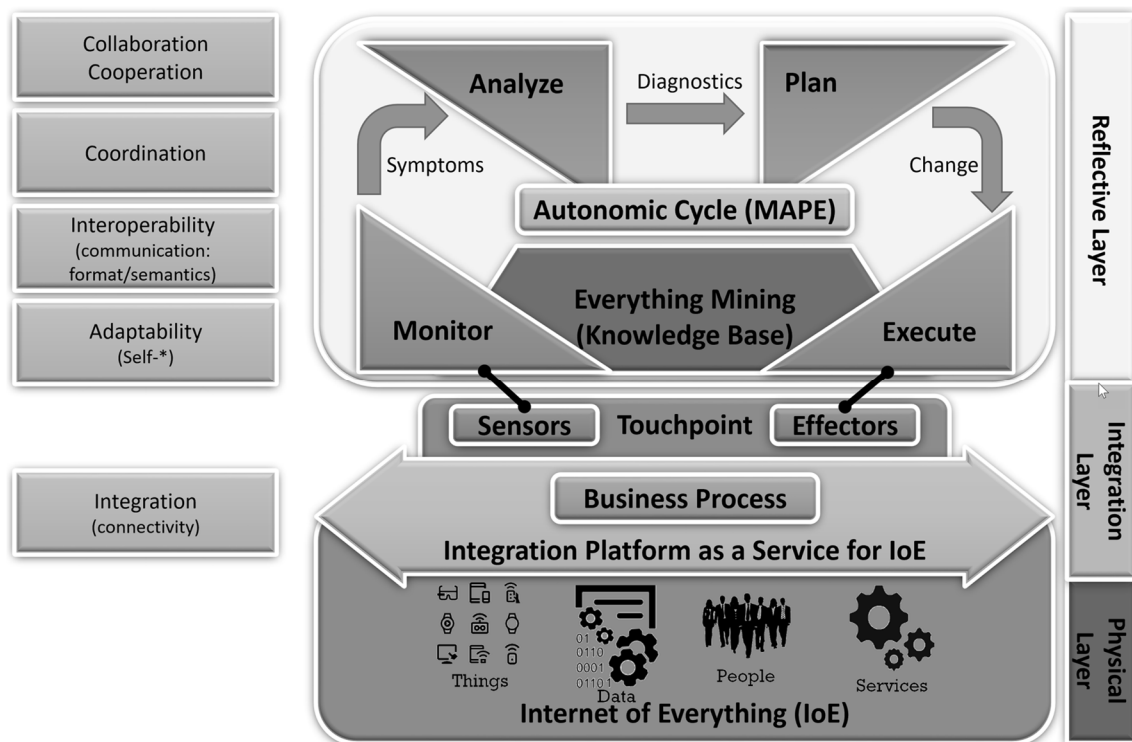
Collaboration
Cooperation

Coordination

Interoperability
(communication: format/semantics)

Adaptability
(Self-*)

Integration
(connectivity)

Analyze

Diagnostics

Plan

Symptoms

Change

Autonomic Cycle (MAPE)

Everything Mining
(Knowledge Base)

Monitor

Execute

Sensors

Touchpoint

Effectors

Business Process

Integration Platform as a Service for IoE

01
0110
0001
01101

Things

Data

People

Services

Internet of Everything (IoE)

Reflective Layer

Integration Layer

Physical Layer